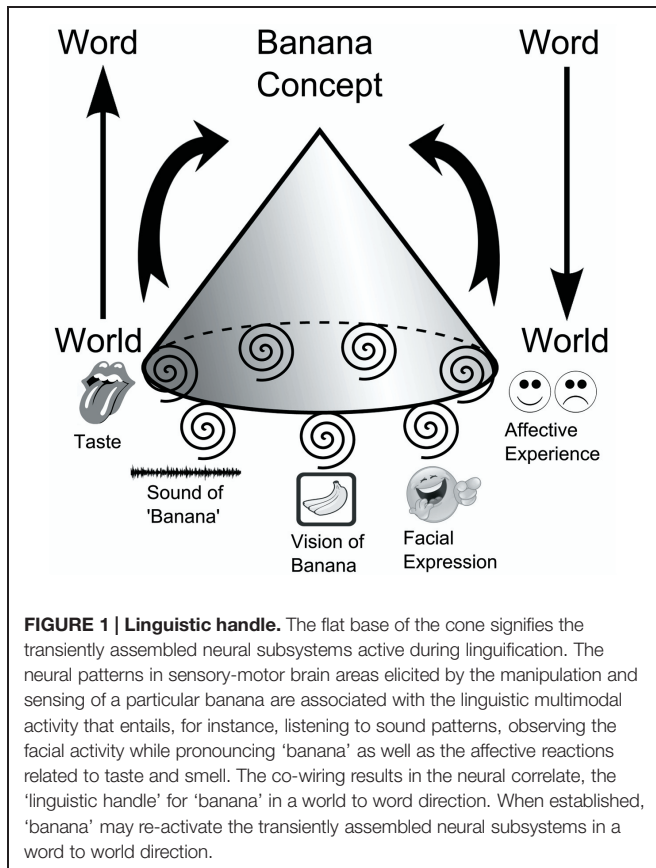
Word

Banana Concept

Word

World

World

Taste

Sound of 'Banana'

Vision of Banana

Facial Expression

Affective Experience

**FIGURE 1 | Linguistic handle.** The flat base of the cone signifies the transiently assembled neural subsystems active during linguification. The neural patterns in sensory-motor brain areas elicited by the manipulation and sensing of a particular banana are associated with the linguistic multimodal activity that entails, for instance, listening to sound patterns, observing the facial activity while pronouncing 'banana' as well as the affective reactions related to taste and smell. The co-wiring results in the neural correlate, the 'linguistic handle' for 'banana' in a world to word direction. When established, 'banana' may re-activate the transiently assembled neural subsystems in a word to world direction.